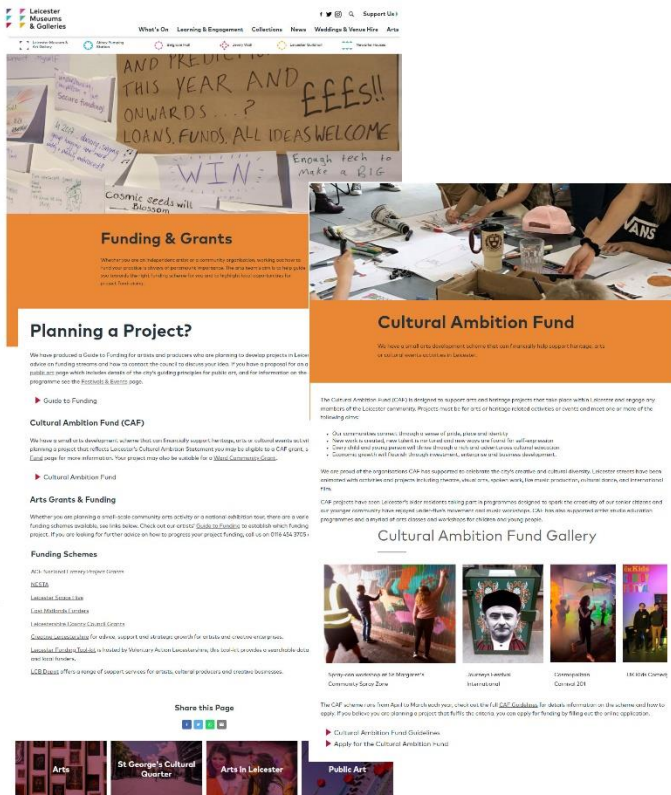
Leicester Museums & Galleries

What's On Learning & Engagement Collections News Weddings & Venue Hire Arts

Support Us

Leicester Museum & Art Gallery
Abbey Pumping Station
Belgrave Hall
Jewry Wall
Leicester Guildhall
Newarke Houses

AND PREDICTIONS THIS YEAR AND ONWARDS... £££S!! LOANS, FUNDS, ALL IDEAS WELCOME

WIN

Enough tech to make a BIG

Cosmic seeds will Blossom

Funding & Grants

Whether you are an independent artist or a community organisation, working out how to fund your practice is always of paramount importance. We also want a aim is to help guide you towards the right funding scheme for you and to highlight local opportunities for project fundraising.

Planning a Project?

We have produced a Guide to Funding for artists and producers who are planning to develop projects in Leicester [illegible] advice on funding streams and how to contact the council to discuss your ideas. If you have a proposal for an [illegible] public art page which includes details of the city's guiding principles for public art, and for information on the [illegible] programme see the Festivals & Events page.

Guide to Funding

Cultural Ambition Fund (CAF)

We have a small arts development scheme that can financially support heritage, arts or cultural events act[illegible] planning a project that reflects Leicester's Cultural Ambition Statement you may be eligible to a CAF grant. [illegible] Fund page for more information. Your project may also be suitable for a Ward Community Grant.

Cultural Ambition Fund

Arts Grants & Funding

Whether you are planning a small-scale community arts activity or a national exhibition tour, there are a wide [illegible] funding schemes available, see links below. Check out our artists' Guide to Funding to establish which funding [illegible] project. If you are looking for further advice on how to progress your project funding, call us on 0116 454 3755 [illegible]

Funding Schemes

ACE National Lottery Project Grants
NCSTA
Leicester Space Hive
Cost Midlands Funders
Leicestershire County Council Grants
Creative Leicestershire for advice, support and strategic growth for artists and creative enterprises.
Leicester Funding Toolkit is hosted by Voluntary Action Leicestershire, the tool-kit provides a searchable data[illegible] and local funders.
LCB Depot offers a range of support services for artists, cultural producers and creative businesses.

Share this Page

Arts
St George's Cultural Quarter
Arts in Leicester
Public Art

Cultural Ambition Fund

We have a small arts development scheme that can financially help support heritage, arts or cultural events activities in Leicester.

The Cultural Ambition Fund (CAF) is designed to support arts and heritage projects that take place within Leicester and engage any members of the Leicester community. Projects must be for arts or heritage related activities or events and meet one or more of the following aims:

Our communities connect through a sense of pride, place and identity
New work is created, new talent is nurtured and new audiences are found for self-expression
Every child and young person will thrive through a rich and varied cross cultural education
Economic growth will flourish through investment, enterprise and business development.

We are proud of the organisations CAF has supported to celebrate the city's creative and cultural diversity. Leicester streets have been animated with activities and projects including theatre, visual arts, spoken work, live music production, cultural dance, and international film.

CAF projects have seen Leicester's older residents taking part in programmes designed to spark the creativity of our senior citizens and our younger community have enjoyed underfloor movement and music workshops. CAF has also supported artist studio education programmes and a myriad of arts classes and workshops for children and young people.

Cultural Ambition Fund Gallery

Spray-can workshop at St Margaret's Community Space Zone
Journeys Festival International
Cosmopolitan Carnival 201
UK Kids Convey

The CAF scheme runs from April to March each year, check out the full CAF Guidelines for details information on the scheme and how to apply. If you believe you are planning a project that fulfils the criteria you can apply for funding by filling out the online application.

Cultural Ambition Fund Guidelines
Apply for the Cultural Ambition Fund